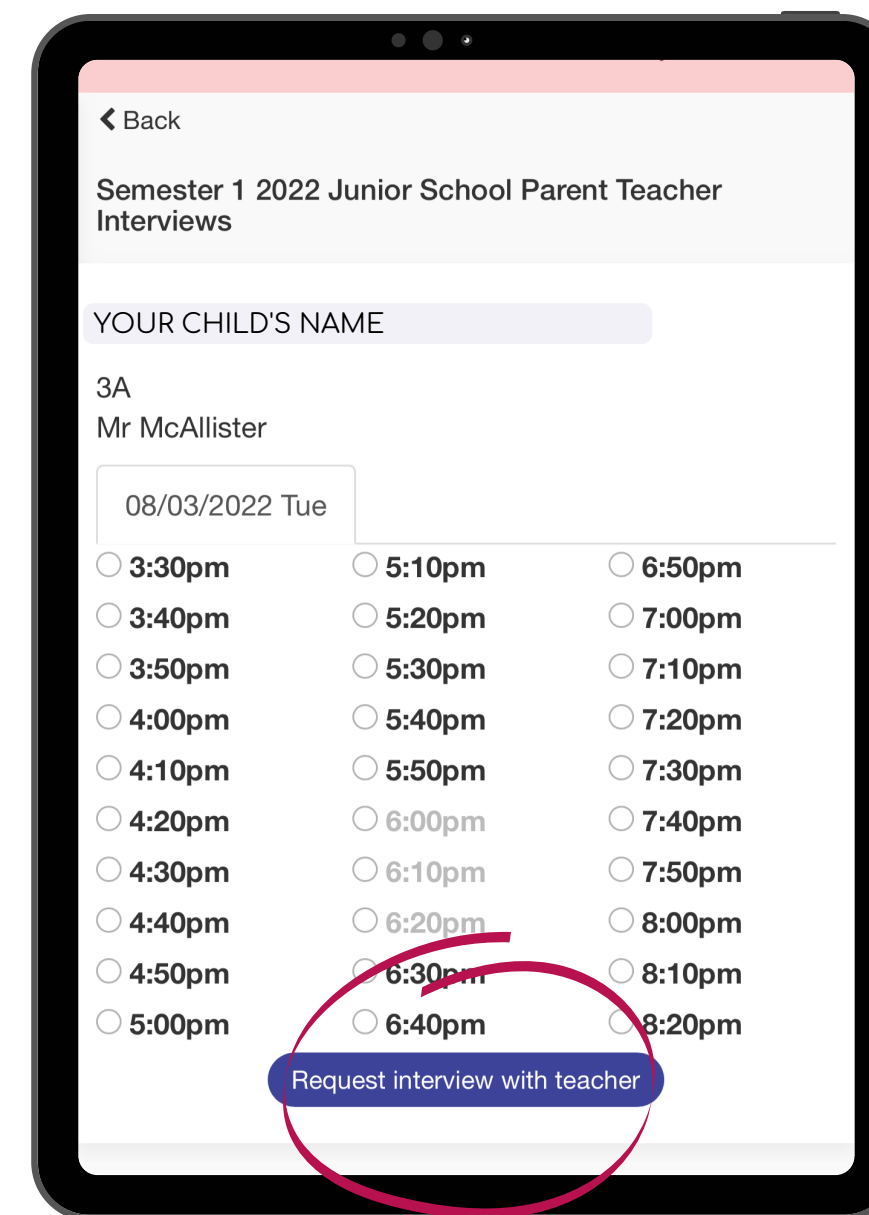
Back

Semester 1 2022 Junior School Parent Teacher Interviews

YOUR CHILD'S NAME

3A
Mr McAllister

08/03/2022 Tue

3:30pm
3:40pm
3:50pm
4:00pm
4:10pm
4:20pm
4:30pm
4:40pm
4:50pm
5:00pm

5:10pm
5:20pm
5:30pm
5:40pm
5:50pm
6:00pm
6:10pm
6:20pm
6:30pm
6:40pm

6:50pm
7:00pm
7:10pm
7:20pm
7:30pm
7:40pm
7:50pm
8:00pm
8:10pm
8:20pm

Request interview with teacher